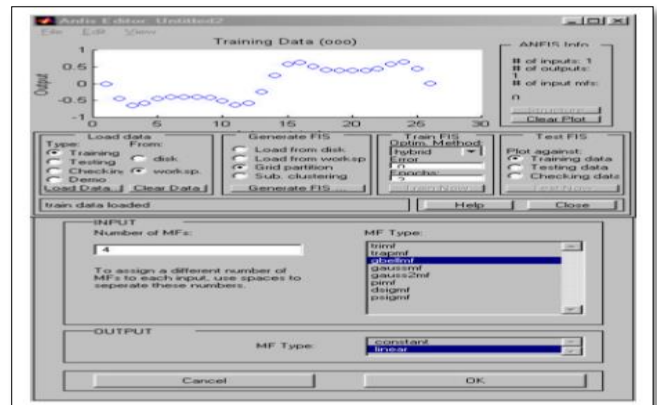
Anfis Editor: Untitled2

File Edit View

Training Data (ooo)

Output

1
0.5
0
-0.5
-1

0 5 10 15 20 25 30

ANFIS Info

# of inputs: 1
# of outputs: 1
# of input mfs:
n

Structure

Clear Plot

Load data
Type: From:
Training
Testing
Checking
Demo
disk
worksp.
Load Data...
Clear Data

Generate FIS
Load from disk
Load from worksp.
Grid partition
Sub. clustering
Generate FIS ...

Train FIS
Optim. Method:
hybrid
Error
0
Epochs:
3
Train Now

Test FIS
Plot against:
Training data
Testing data
Checking data
Test Now

train data loaded

Help

Close

INPUT
Number of MFs:

4

To assign a different number of MFs to each input, use spaces to seperate these numbers.

MF Type:
trimf
trapmf
gbellmf
gaussmf
gauss2mf
pimf
dsigmf
psigmf

OUTPUT
MF Type:
constant
linear

Cancel

OK